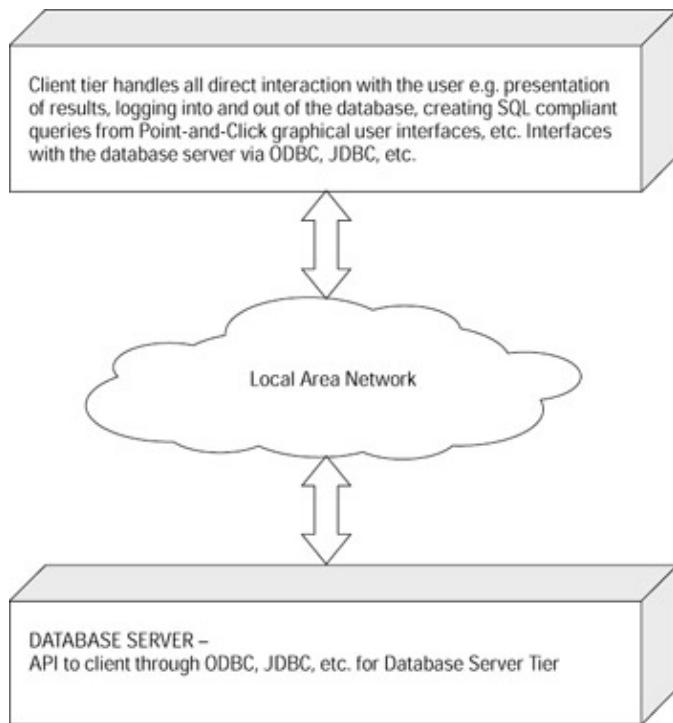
Client tier handles all direct interaction with the user e.g. presentation of results, logging into and out of the database, creating SQL compliant queries from Point-and-Click graphical user interfaces, etc. Interfaces with the database server via ODBC, JDBC, etc.

Local Area Network

DATABASE SERVER –
API to client through ODBC, JDBC, etc. for Database Server Tier